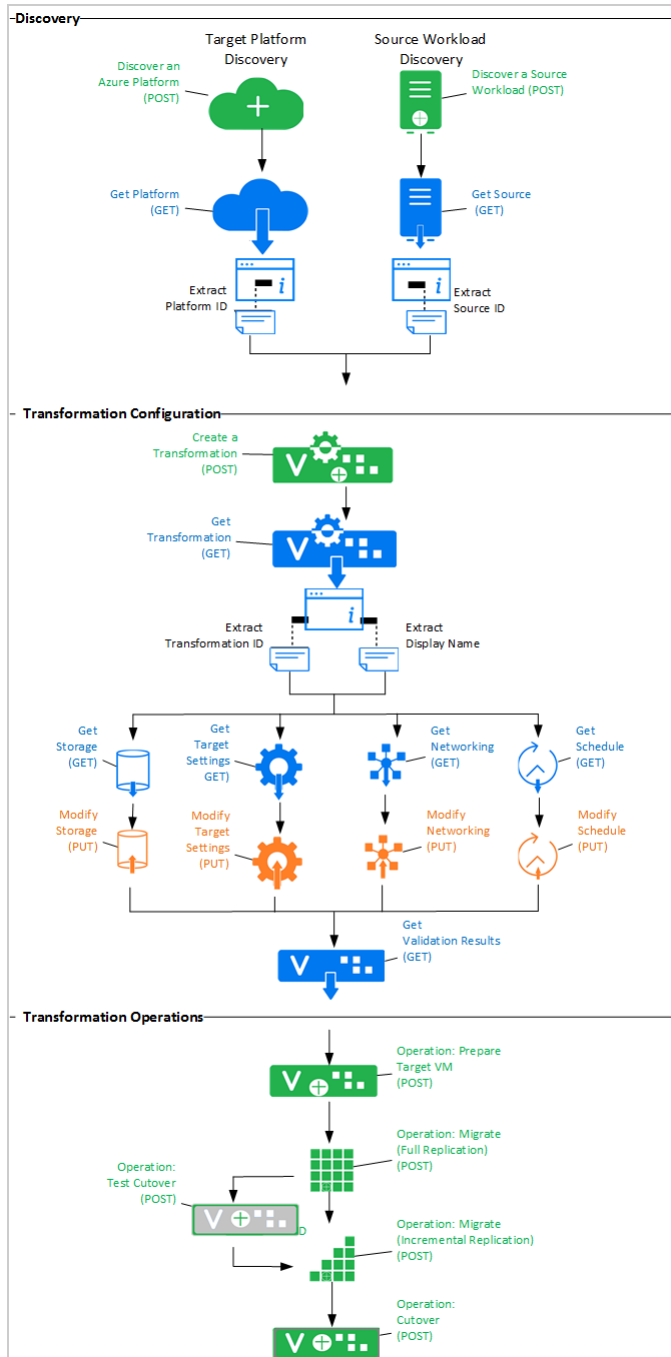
Discovery

Target Platform Discovery

Source Workload Discovery

Discover an Azure Platform (POST)

Discover a Source Workload (POST)

Get Platform (GET)

Get Source (GET)

Extract Platform ID

Extract Source ID

Transformation Configuration

Create a Transformation (POST)

Get Transformation (GET)

Extract Transformation ID

Extract Display Name

Get Storage (GET)

Get Target Settings GET)

Get Networking (GET)

Get Schedule (GET)

Modify Storage (PUT)

Modify Target Settings (PUT)

Modify Networking (PUT)

Modify Schedule (PUT)

Get Validation Results (GET)

Transformation Operations

Operation: Prepare Target VM (POST)

Operation: Migrate (Full Replication) (POST)

Operation: Test Cutover (POST)

Operation: Migrate (Incremental Replication) (POST)

Operation: Cutover (POST)